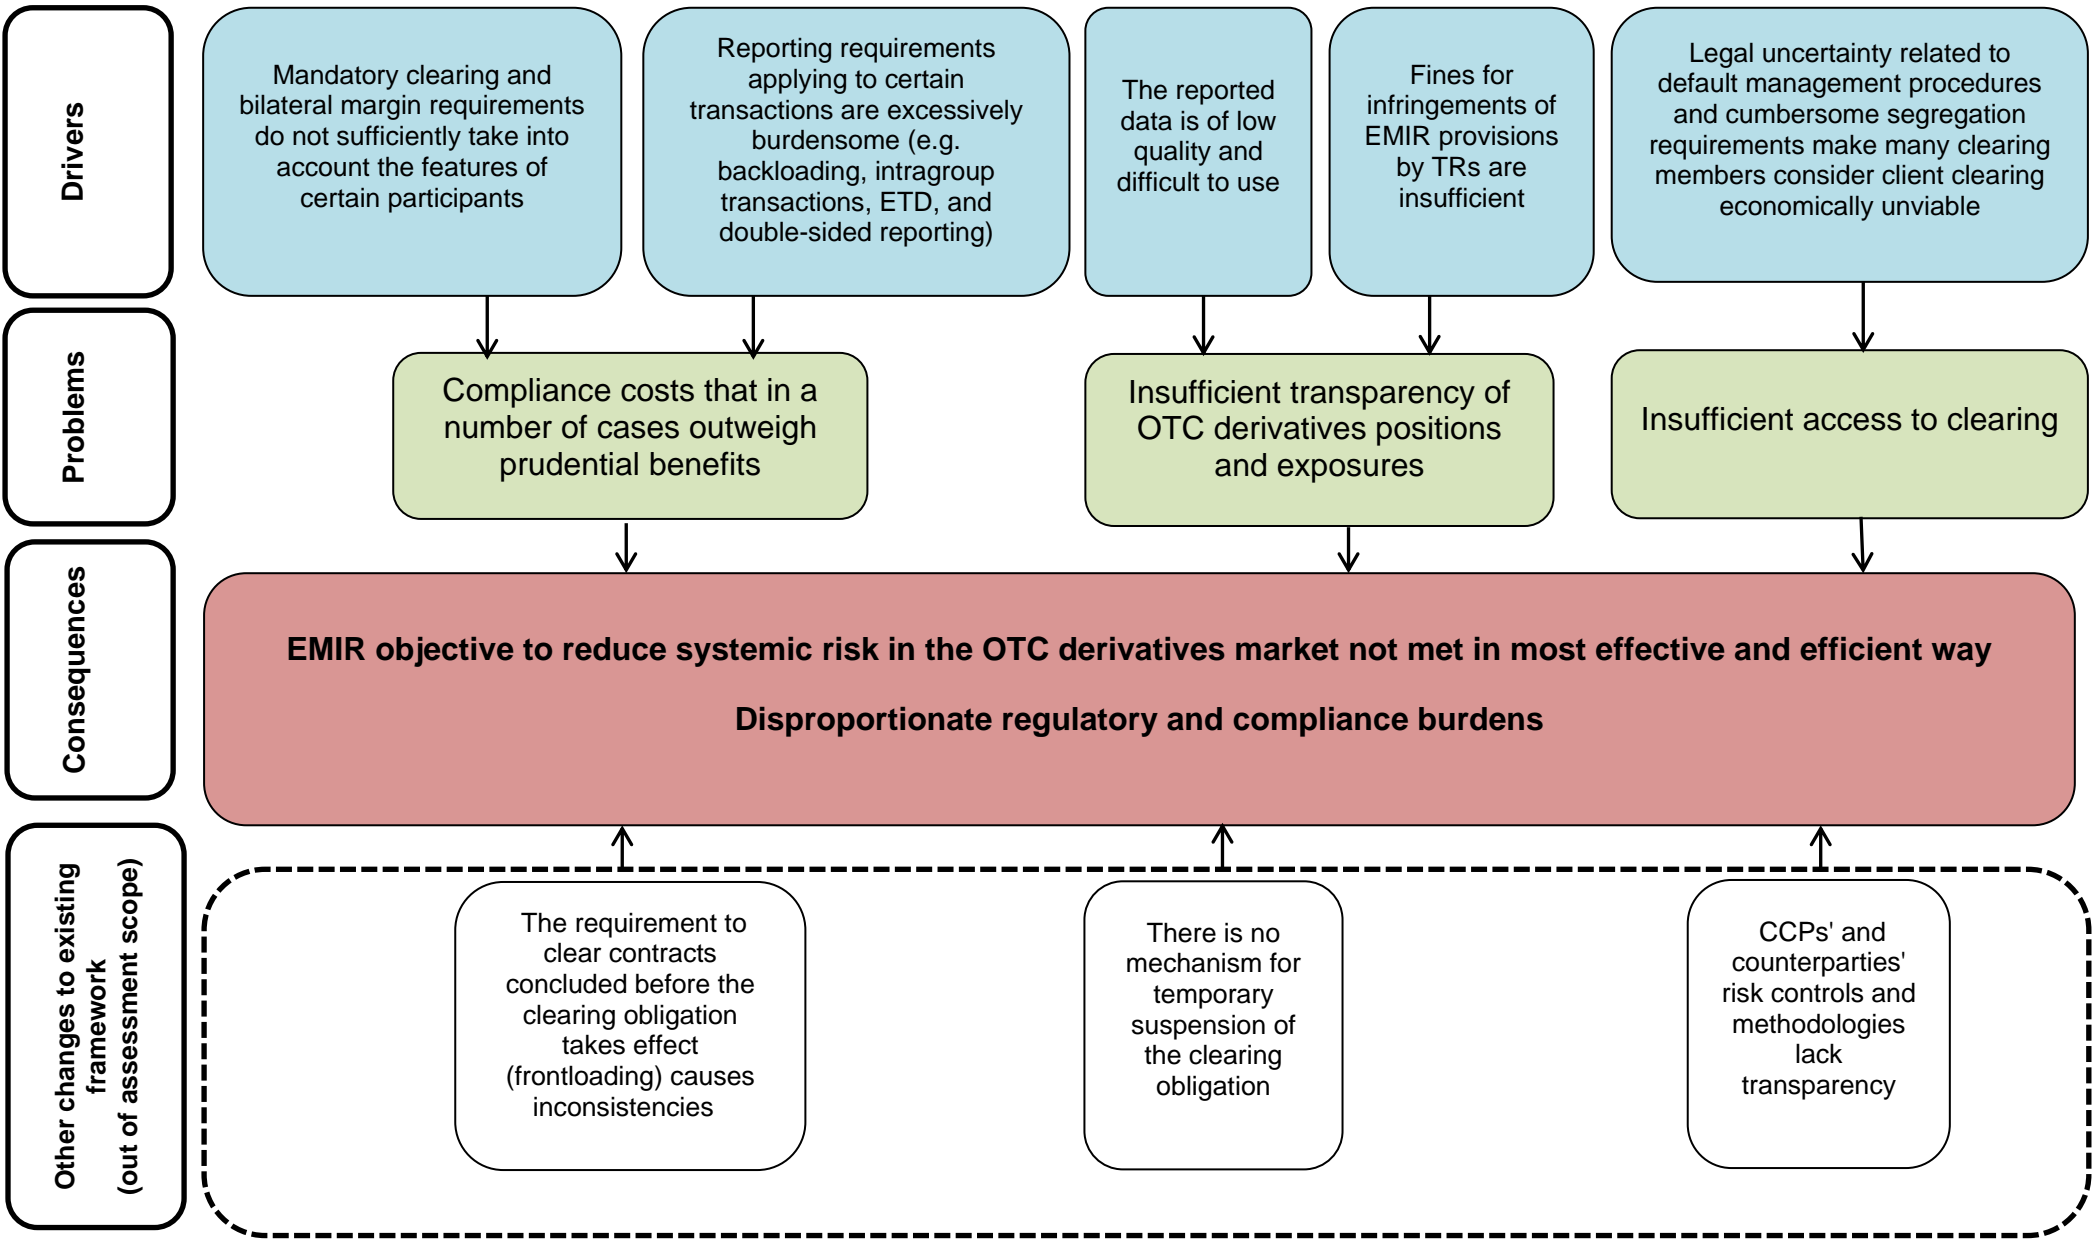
Drivers

Mandatory clearing and bilateral margin requirements do not sufficiently take into account the features of certain participants

Reporting requirements applying to certain transactions are excessively burdensome (e.g. backloading, intragroup transactions, ETD, and double-sided reporting)

The reported data is of low quality and difficult to use

Fines for infringements of EMIR provisions by TRs are insufficient

Legal uncertainty related to default management procedures and cumbersome segregation requirements make many clearing members consider client clearing economically unviable

Problems

Compliance costs that in a number of cases outweigh prudential benefits

Insufficient transparency of OTC derivatives positions and exposures

Insufficient access to clearing

Consequences

EMIR objective to reduce systemic risk in the OTC derivatives market not met in most effective and efficient way

Disproportionate regulatory and compliance burdens

Other changes to existing framework (out of assessment scope)

The requirement to clear contracts concluded before the clearing obligation takes effect (frontloading) causes inconsistencies

There is no mechanism for temporary suspension of the clearing obligation

CCPs' and counterparties' risk controls and methodologies lack transparency